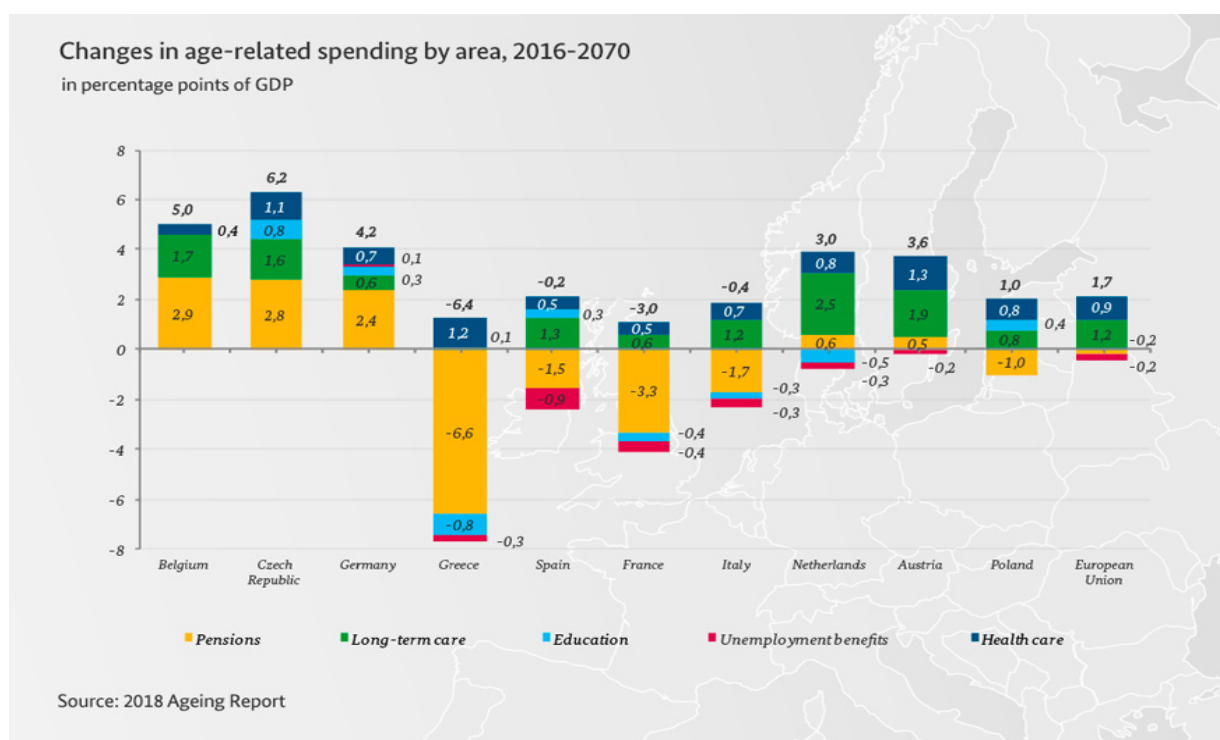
Changes in age-related spending by area, 2016-2070
in percentage points of GDP

8
6
4
2
0
-2
-4
-6
-8

5,0
0,4
1,7
2,9

6,2
1,1
0,8
1,6
2,8

4,2
0,7
0,1
0,3
0,6
2,4

-6,4
1,2
0,1
-6,6
-0,8
-0,3

-0,2
0,5
0,3
1,3
-1,5
-0,9

-3,0
0,5
0,6
-3,3
-0,4
-0,4

-0,4
0,7
1,2
-1,7
-0,3
-0,3

3,0
0,8
2,5
0,6
-0,5
-0,3

3,6
1,3
1,9
0,5
-0,2

1,0
0,8
0,4
0,8
-1,0

1,7
0,9
1,2
-0,2
-0,2

Belgium
Czech Republic
Germany
Greece
Spain
France
Italy
Netherlands
Austria
Poland
European Union

Pensions
Long-term care
Education
Unemployment benefits
Health care

Source: 2018 Ageing Report